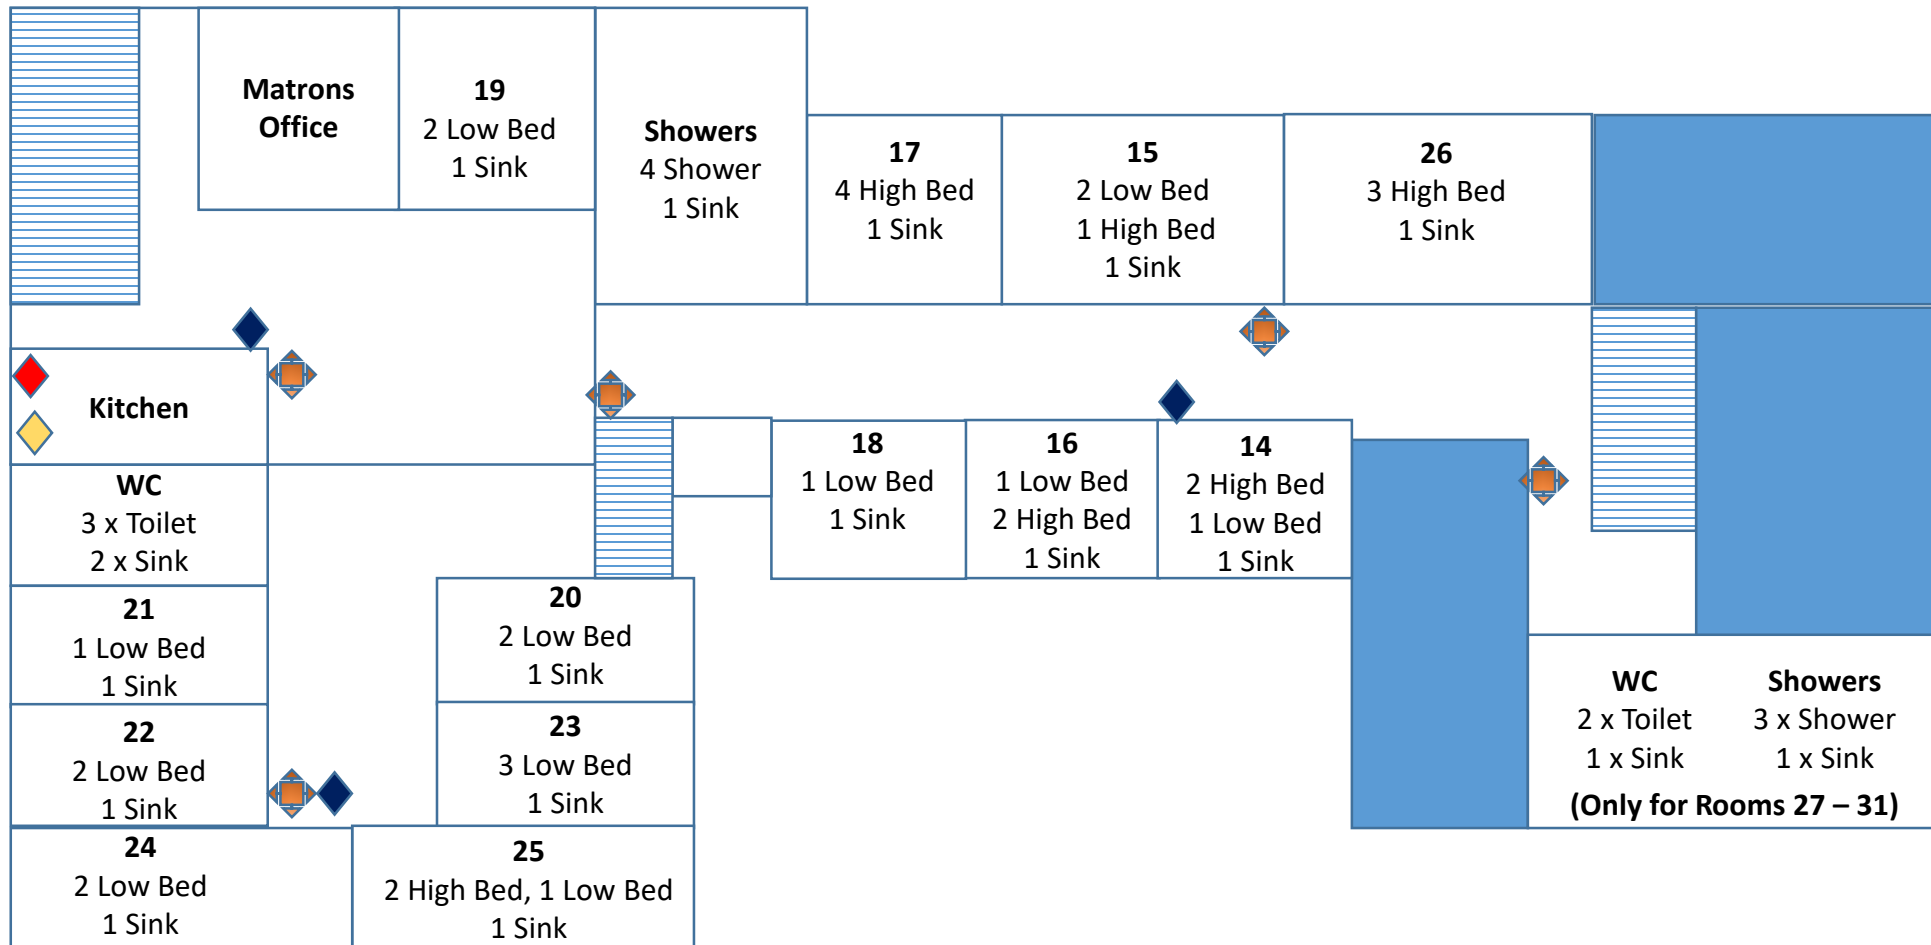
Matrons Office

19
2 Low Bed
1 Sink

Showers
4 Shower
1 Sink

17
4 High Bed
1 Sink

15
2 Low Bed
1 High Bed
1 Sink

26
3 High Bed
1 Sink

Kitchen

WC
3 x Toilet
2 x Sink

18
1 Low Bed
1 Sink

16
1 Low Bed
2 High Bed
1 Sink

14
2 High Bed
1 Low Bed
1 Sink

21
1 Low Bed
1 Sink

20
2 Low Bed
1 Sink

22
2 Low Bed
1 Sink

23
3 Low Bed
1 Sink

WC
2 x Toilet
1 x Sink

Showers
3 x Shower
1 x Sink

(Only for Rooms 27 – 31)

24
2 Low Bed
1 Sink

25
2 High Bed, 1 Low Bed
1 Sink